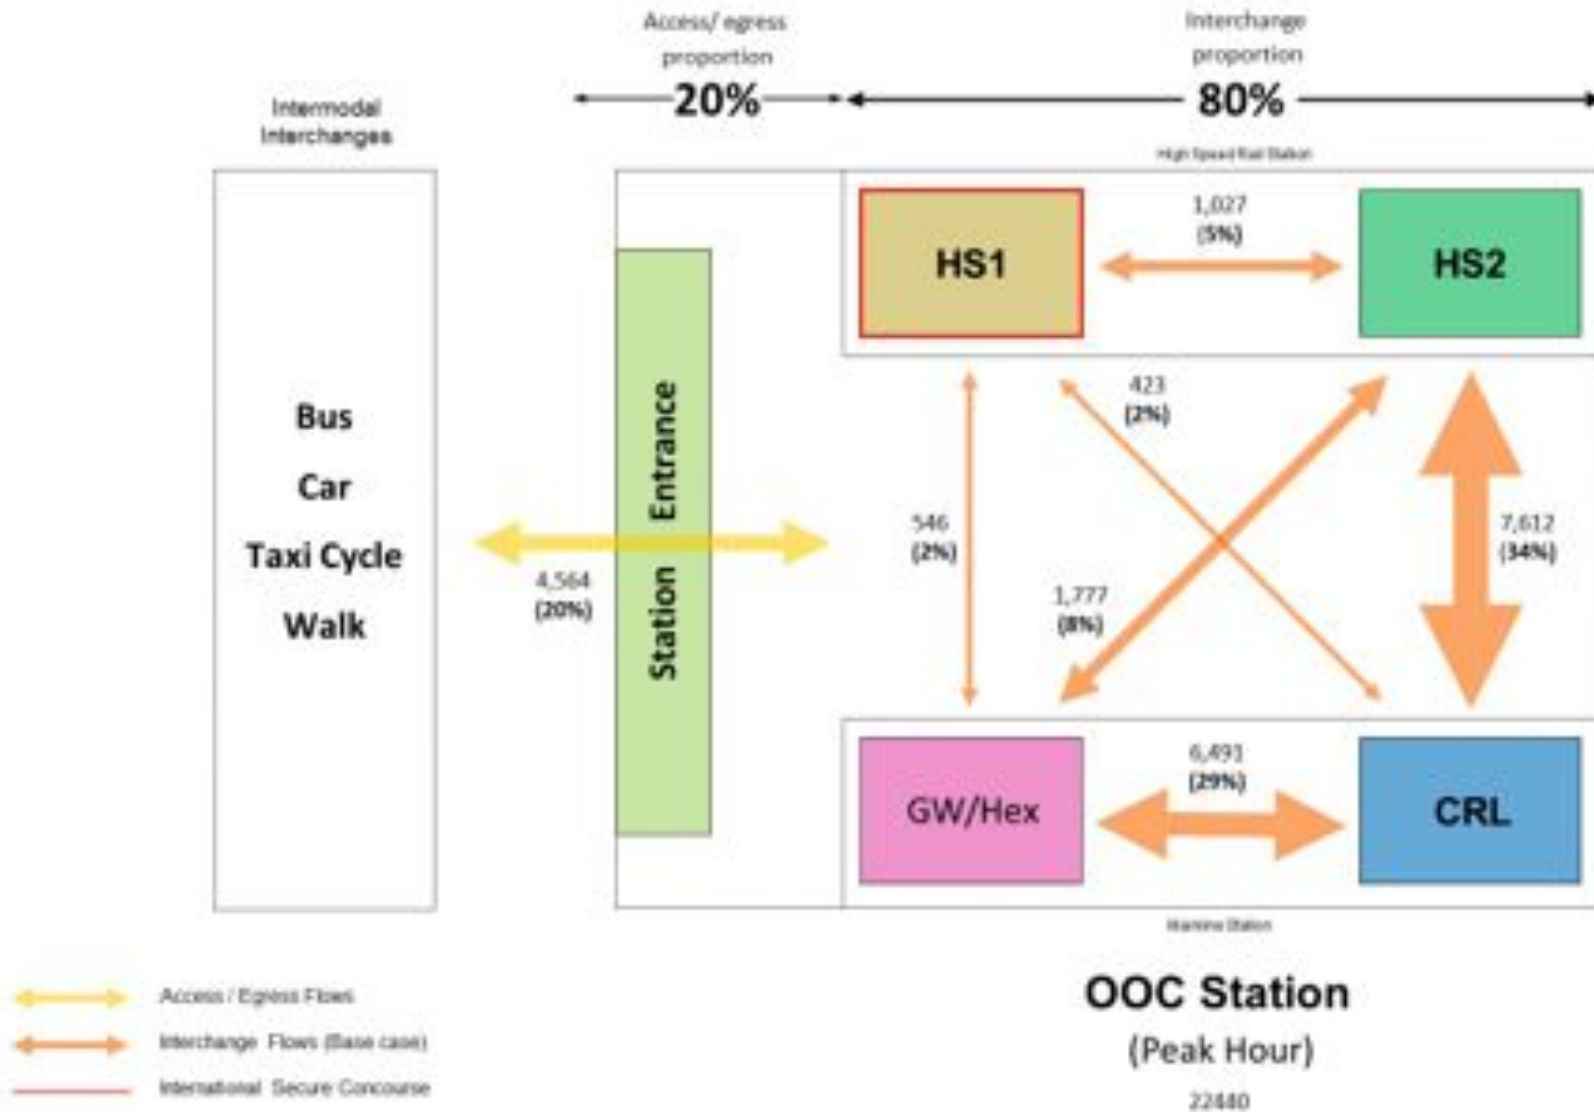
Access/ egress proportion
20%

Interchange proportion
80%

Intermodal Interchanges

High Speed Rail Station

HS1

1,027
(5%)

HS2

Bus
Car
Taxi Cycle
Walk

Station Entrance

4,564
(20%)

546
(2%)

423
(2%)

1,777
(8%)

7,612
(34%)

GW/Hex

6,491
(29%)

CRL

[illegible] Station

Access / Egress Flows
Interchange Flows (Base case)
International Secure Concourse

OOC Station
(Peak Hour)
22440